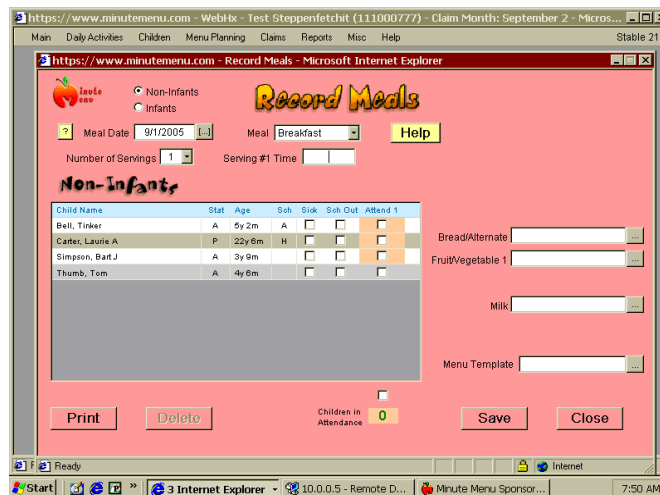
https://www.minutemenu.com - WebHx - Test Steppenfetchit (111000777) - Claim Month: September 2 - Micros...

Main Daily Activities Children Menu Planning Claims Reports Misc Help Stable 21

https://www.minutemenu.com - Record Meals - Microsoft Internet Explorer

inute enu

Non-Infants
Infants

Record Meals

? Meal Date 9/1/2005 [...] Meal Breakfast Help

Number of Servings 1 Serving #1 Time

Non-Infants

| Child Name | Stat | Age | Sch | Sick | Sch Out | Attend 1 |
|---|---|---|---|---|---|---|
| Bell, Tinker | A | 5y 2m | A | | | |
| Carter, Laurie A | P | 22y 6m | H | | | |
| Simpson, Bart J | A | 3y 9m | | | | |
| Thumb, Tom | A | 4y 6m | | | | |

Bread/Alternate ...
Fruit/Vegetable 1 ...
Milk ...
Menu Template ...

Print Delete Children in Attendance 0 Save Close

Ready Internet

Start 3 Internet Explorer 10.0.0.5 - Remote D... Minute Menu Sponsor... 7:50 AM